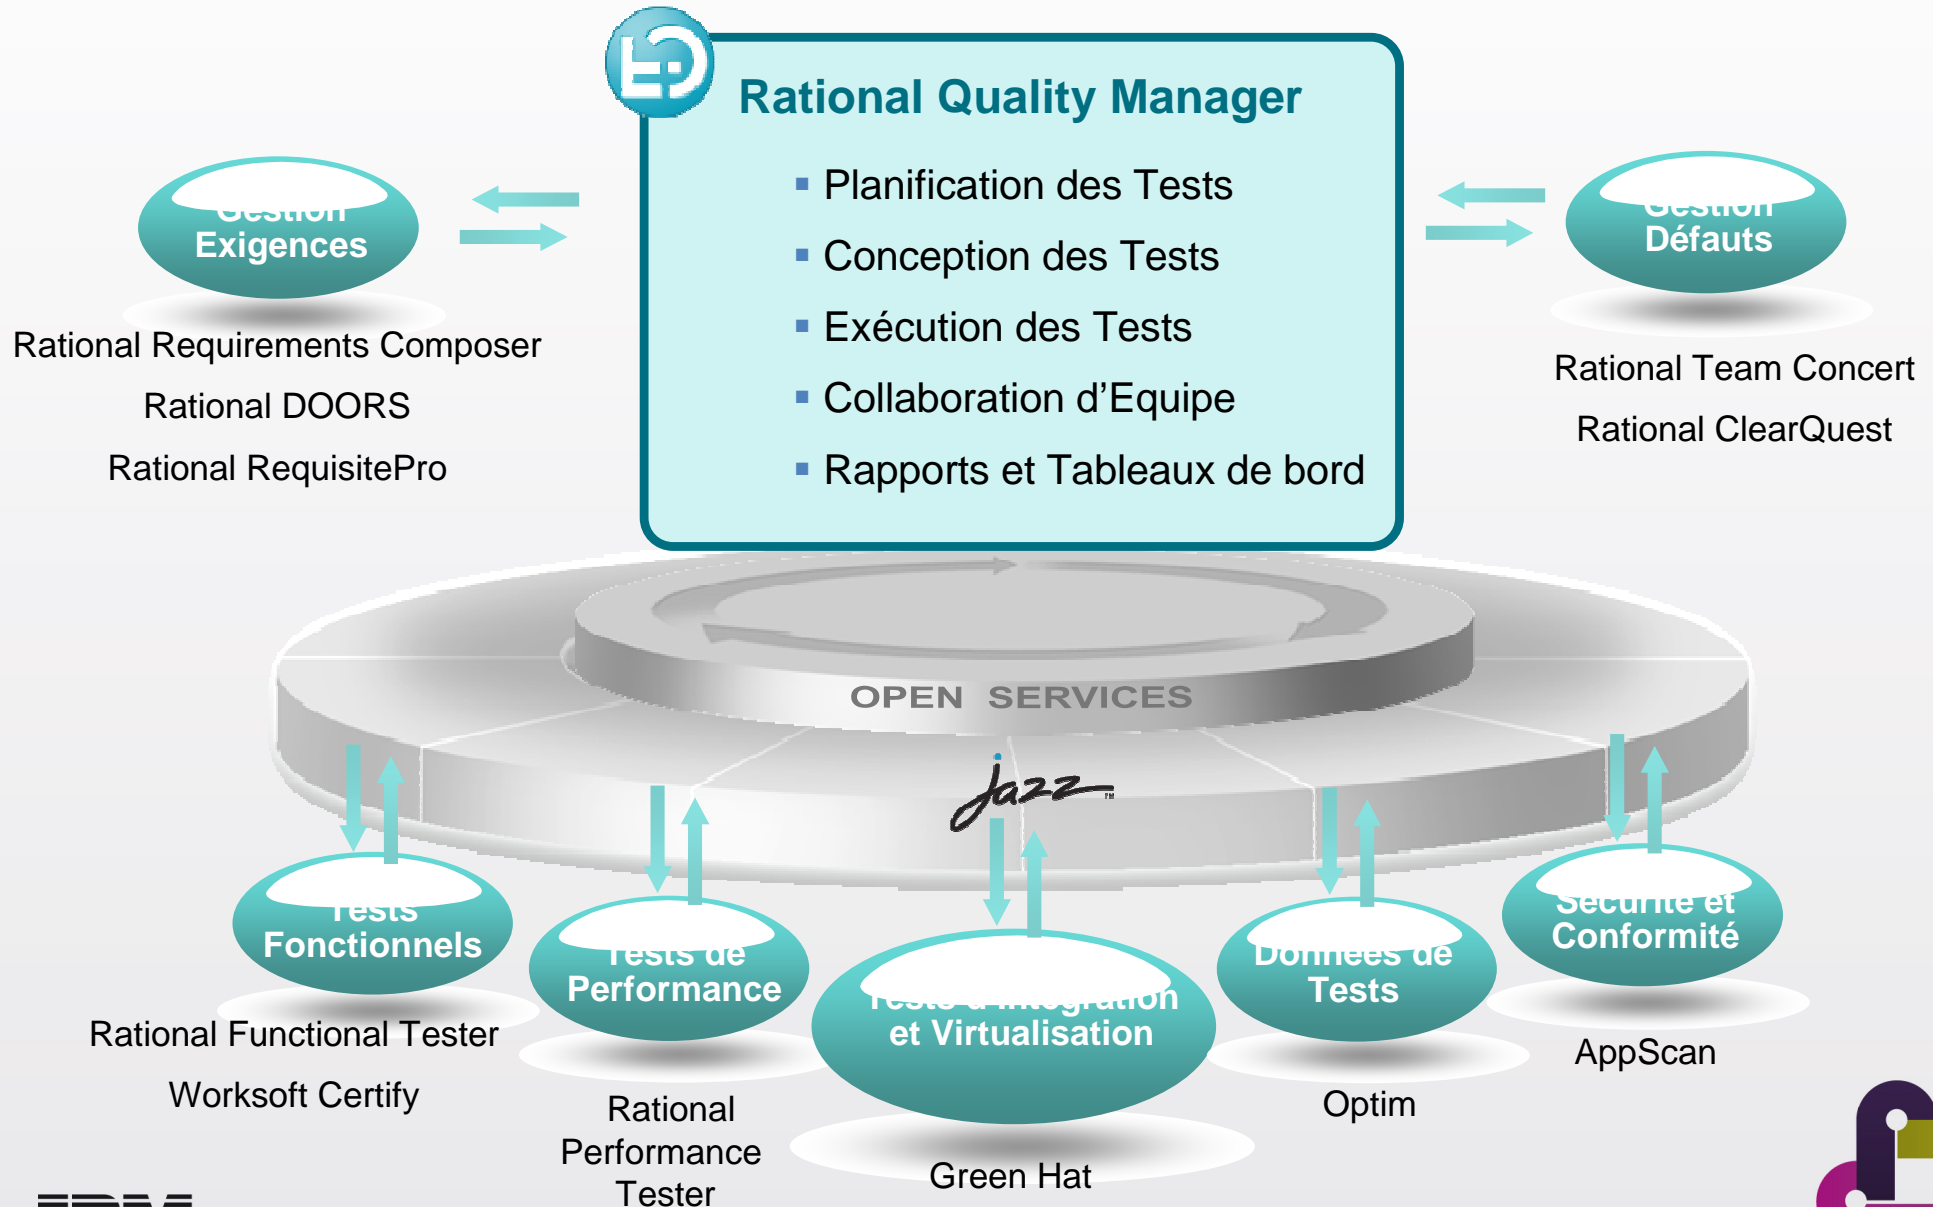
Rational Quality Manager

- Planification des Tests
- Conception des Tests
- Exécution des Tests
- Collaboration d'Equipe
- Rapports et Tableaux de bord

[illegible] Exigences

Rational Requirements Composer

Rational DOORS

Rational RequisitePro

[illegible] Défauts

Rational Team Concert

Rational ClearQuest

OPEN SERVICES

Jazz™

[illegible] Fonctionnels

Rational Functional Tester

Worksoft Certify

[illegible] Performance

Rational Performance Tester

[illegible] et Virtualisation

Green Hat

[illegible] Tests

Optim

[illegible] Conformité

AppScan